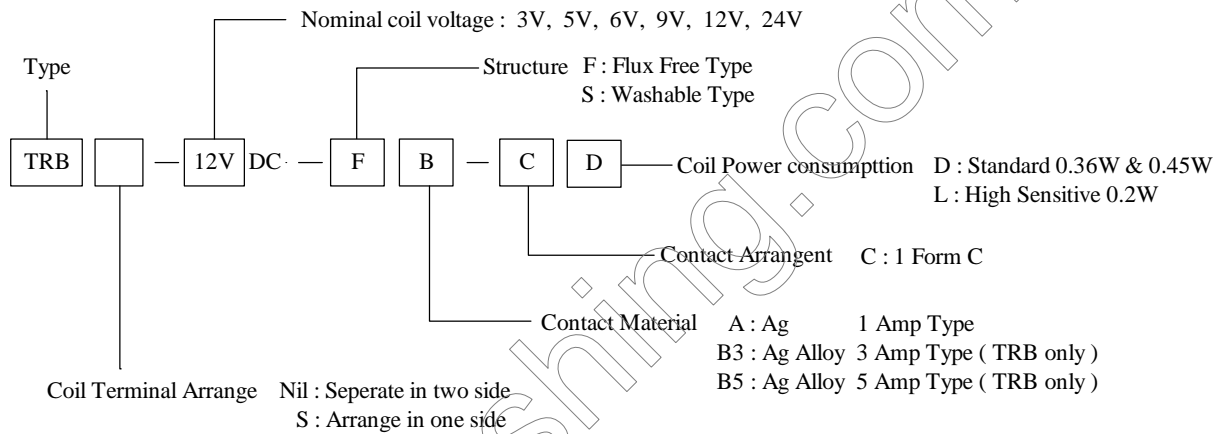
Nominal coil voltage : 3V, 5V, 6V, 9V, 12V, 24V

Type

Structure F : Flux Free Type
S : Washable Type

TRB — 12V DC — F B — C D

Coil Power consumptiion D : Standard 0.36W & 0.45W
L : High Sensitive 0.2W

Contact Arrangent C : 1 Form C

Contact Material A : Ag 1 Amp Type
B3 : Ag Alloy 3 Amp Type ( TRB only )
B5 : Ag Alloy 5 Amp Type ( TRB only )

Coil Terminal Arrange Nil : Seperate in two side
S : Arrange in one side